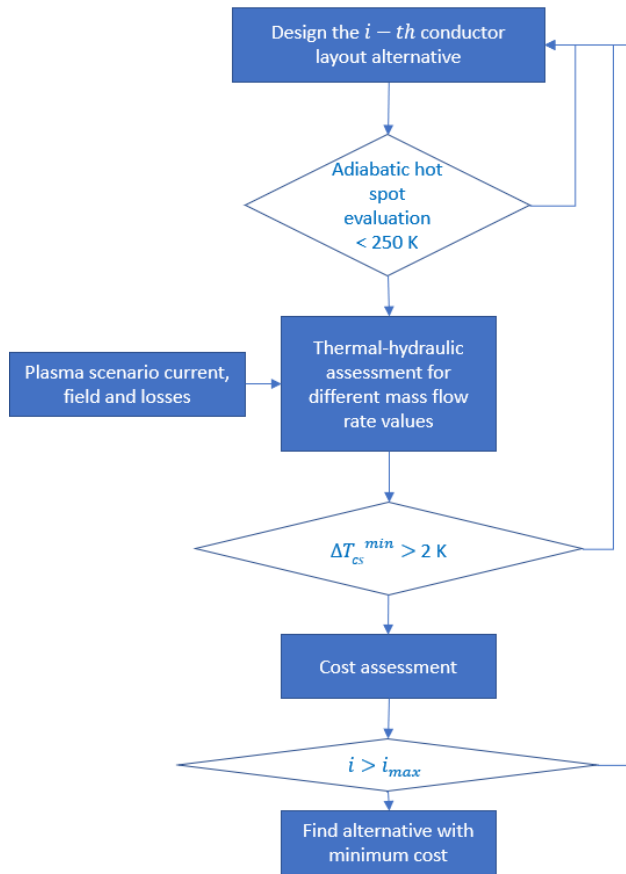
Design the $i-th$ conductor layout alternative

Adiabatic hot spot evaluation < 250 K

Plasma scenario current, field and losses

Thermal-hydraulic assessment for different mass flow rate values

${\Delta T_{cs}}^{min} > 2$ K

Cost assessment

$i > i_{max}$

Find alternative with minimum cost